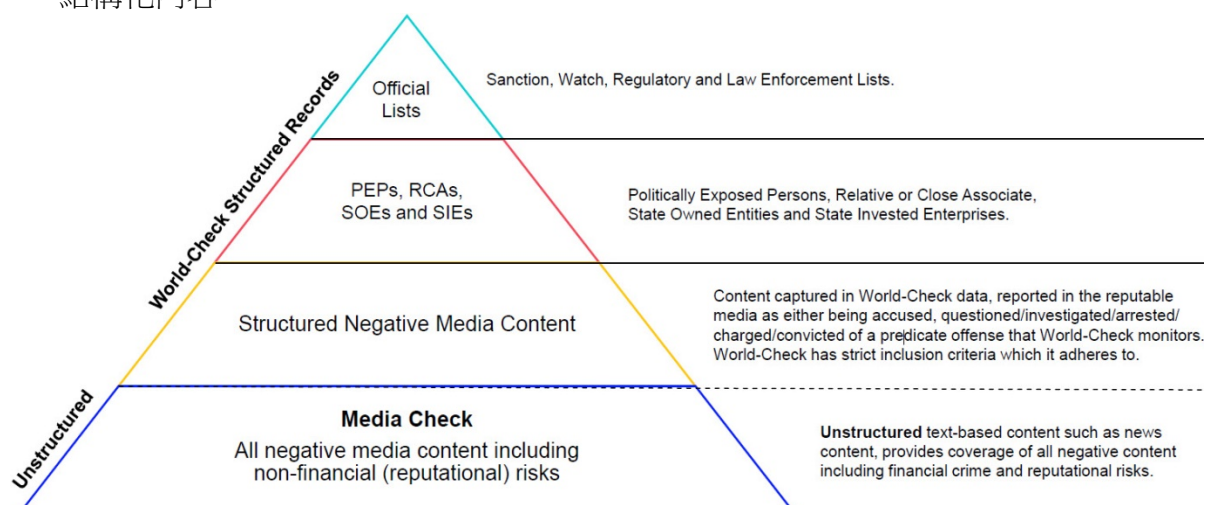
結構化内容

World-Check Structured Records

Official Lists

Sanction, Watch, Regulatory and Law Enforcement Lists.

PEPs, RCAs, SOEs and SIEs

Politically Exposed Persons, Relative or Close Associate, State Owned Entities and State Invested Enterprises.

Structured Negative Media Content

Content captured in World-Check data, reported in the reputable media as either being accused, questioned/investigated/arrested/charged/convicted of a predicate offense that World-Check monitors. World-Check has strict inclusion criteria which it adheres to.

Unstructured

Media Check
All negative media content including non-financial (reputational) risks

Unstructured text-based content such as news content, provides coverage of all negative content including financial crime and reputational risks.